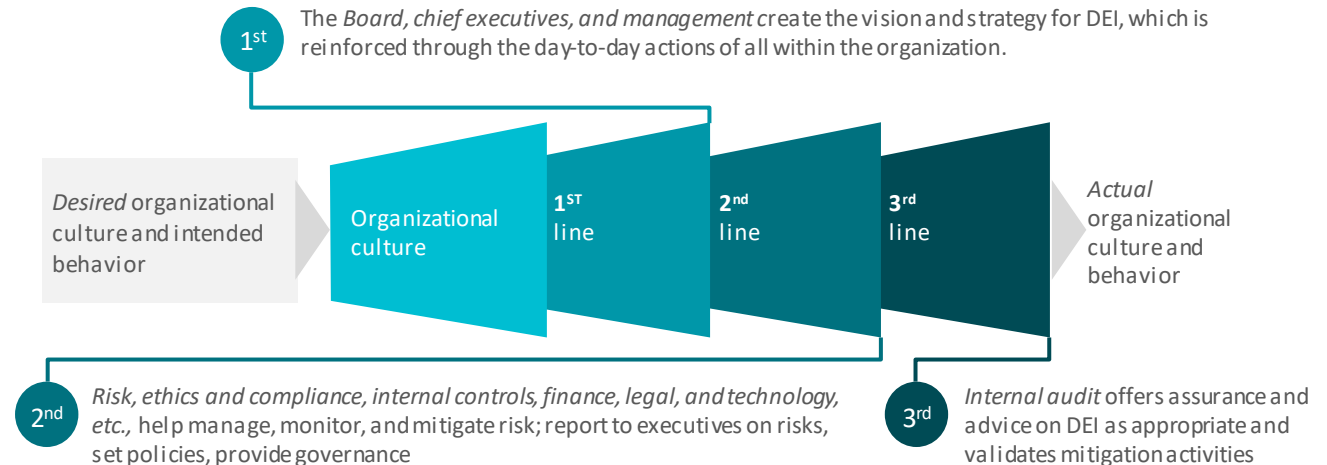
1$^{st}$

The *Board, chief executives, and management* create the vision and strategy for DEI, which is reinforced through the day-to-day actions of all within the organization.

*Desired* organizational culture and intended behavior

Organizational culture

1$^{ST}$ line

2$^{nd}$ line

3$^{rd}$ line

*Actual* organizational culture and behavior

2$^{nd}$

*Risk, ethics and compliance, internal controls, finance, legal, and technology, etc.,* help manage, monitor, and mitigate risk; report to executives on risks, set policies, provide governance

3$^{rd}$

*Internal audit* offers assurance and advice on DEI as appropriate and validates mitigation activities